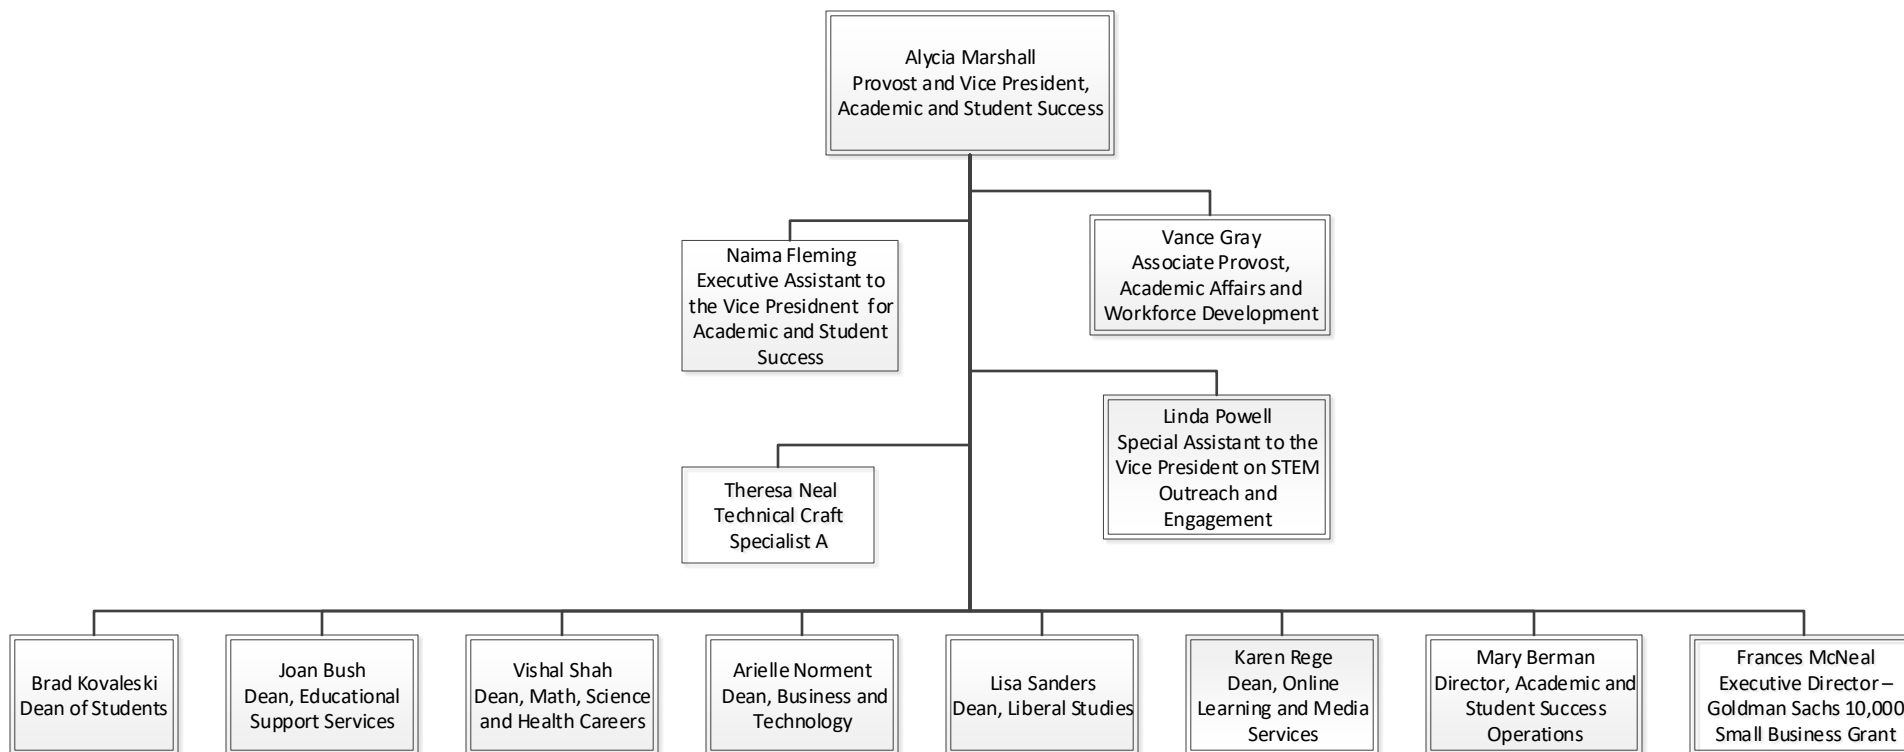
Alycia Marshall
Provost and Vice President, Academic and Student Success

Naima Fleming
Executive Assistant to the Vice Presidnent for Academic and Student Success

Vance Gray
Associate Provost, Academic Affairs and Workforce Development

Theresa Neal
Technical Craft Specialist A

Linda Powell
Special Assistant to the Vice President on STEM Outreach and Engagement

Brad Kovaleski
Dean of Students

Joan Bush
Dean, Educational Support Services

Vishal Shah
Dean, Math, Science and Health Careers

Arielle Norment
Dean, Business and Technology

Lisa Sanders
Dean, Liberal Studies

Karen Rege
Dean, Online Learning and Media Services

Mary Berman
Director, Academic and Student Success Operations

Frances McNeal
Executive Director – Goldman Sachs 10,000 Small Business Grant